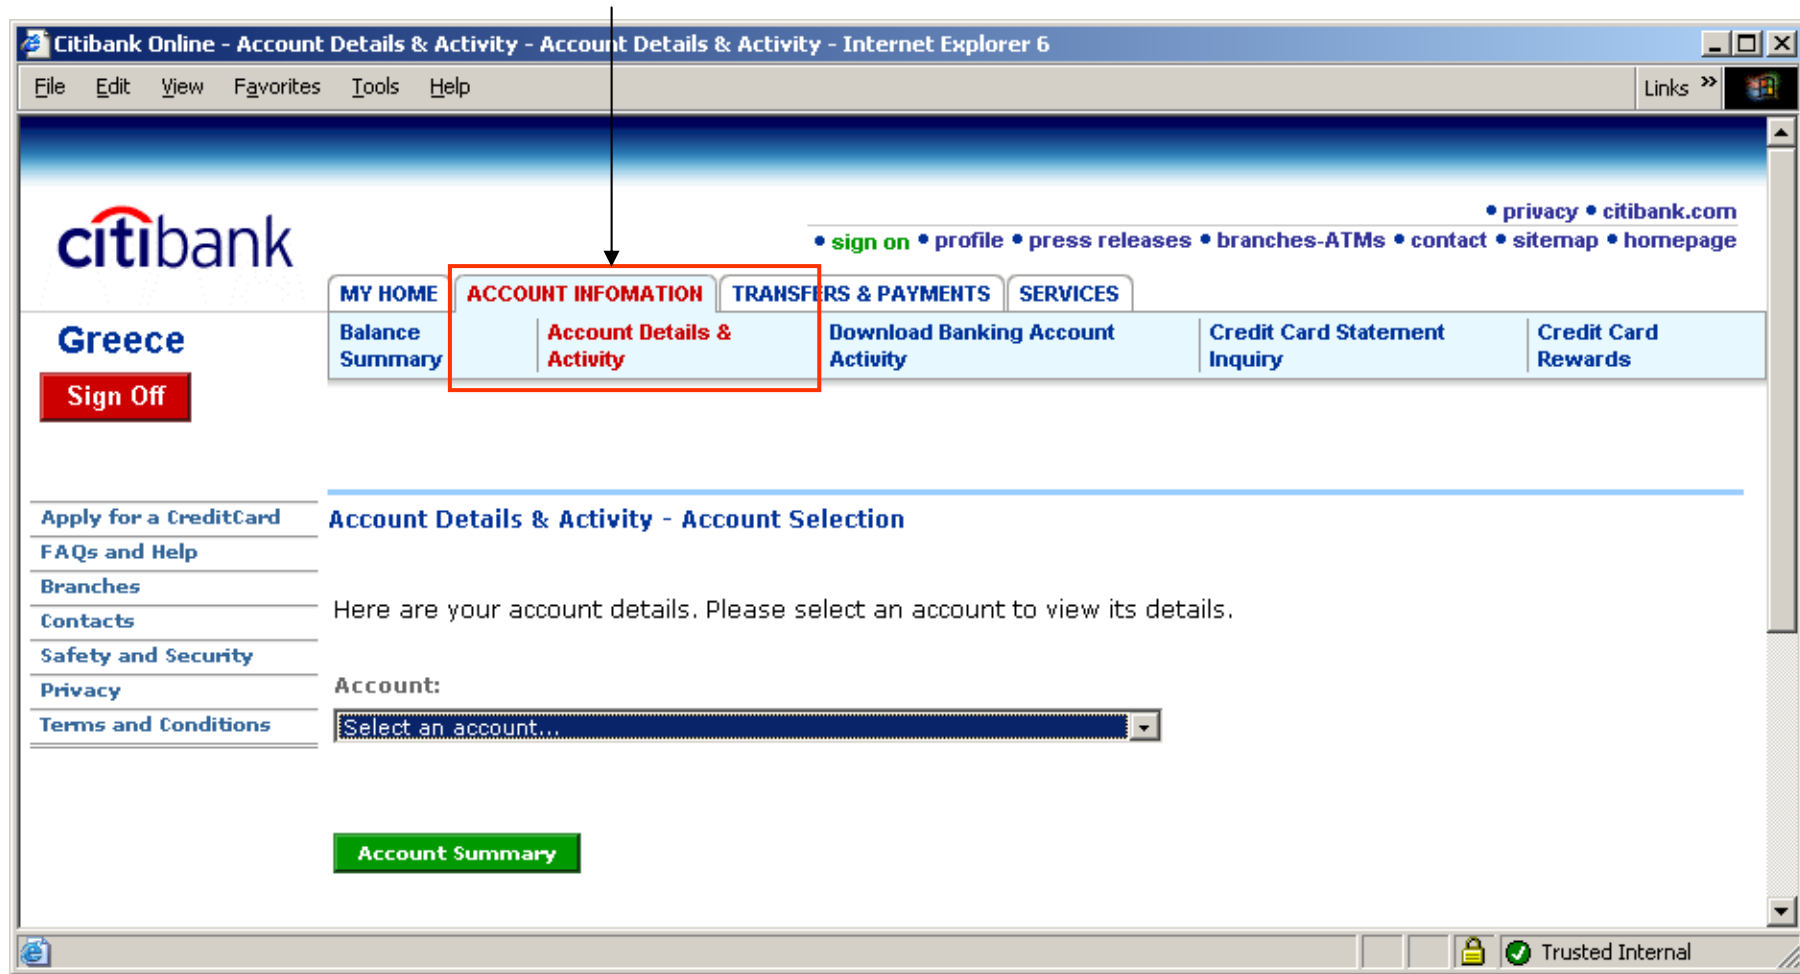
Citibank Online - Account Details & Activity - Account Details & Activity - Internet Explorer 6

File Edit View Favorites Tools Help

Links »

citibank

• privacy • citibank.com

• sign on • profile • press releases • branches-ATMs • contact • sitemap • homepage

MY HOME | ACCOUNT INFOMATION | TRANSFERS & PAYMENTS | SERVICES

Greece

Sign Off

Balance Summary | Account Details & Activity | Download Banking Account Activity | Credit Card Statement Inquiry | Credit Card Rewards

Apply for a CreditCard
FAQs and Help
Branches
Contacts
Safety and Security
Privacy
Terms and Conditions

Account Details & Activity - Account Selection

Here are your account details. Please select an account to view its details.

Account:

Select an account...

Account Summary

Trusted Internal